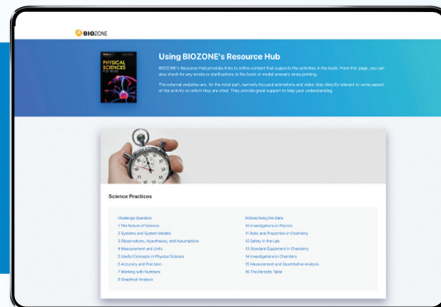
BIOZONE

PHYSICAL SCIENCES

Using BIOZONE's Resource Hub

BIOZONE's Resource Hub provides links to online content that supports the activities in the book. From this page, you can also check for any errata or clarifications to the book or model answers since printing.

The external websites are, for the most part, narrowly focused animations and video clips directly relevant to some aspect of the activity on which they are cited. They provide great support to help your understanding.

Science Practices

Challenge Question
1 The Nature of Science
2 Systems and System Models
3 Observations, Hypotheses, and Assumptions
4 Measurement and Units
5 Useful Concepts in Physical Science
6 Accuracy and Precision
7 Working with Numbers
8 Graphical Analysis

9 Describing the Data
10 Investigations in Physics
11 Ratio and Proportion in Chemistry
12 Safety in the Lab
13 Standard Equipment in Chemistry
14 Investigations in Chemistry
15 Measurement and Quantitative Analysis
16 The Periodic Table